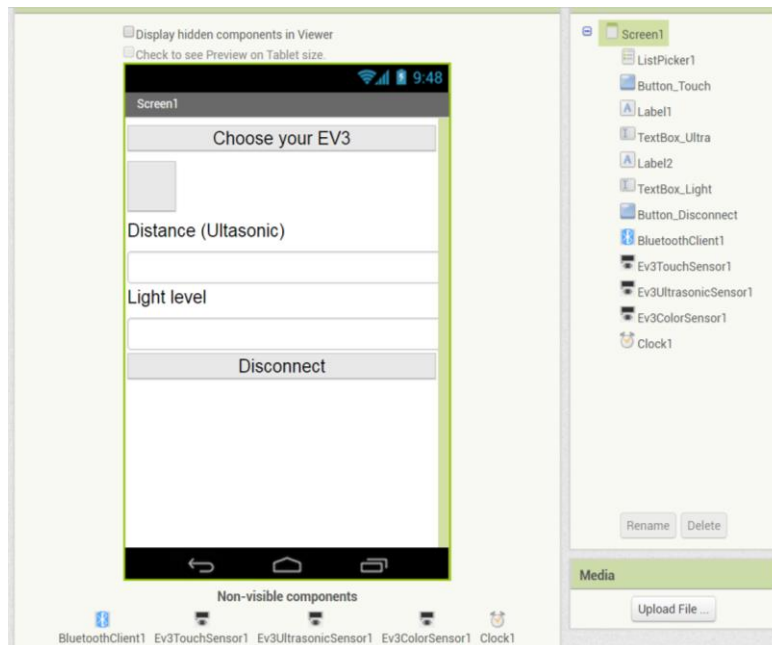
Display hidden components in Viewer
Check to see Preview on Tablet size.

9:48

Screen1

Choose your EV3

Distance (Ultasonic)

Light level

Disconnect

Non-visible components

BluetoothClient1 Ev3TouchSensor1 Ev3UltrasonicSensor1 Ev3ColorSensor1 Clock1

Screen1
ListPicker1
Button_Touch
Label1
TextBox_Ultra
Label2
TextBox_Light
Button_Disconnect
BluetoothClient1
Ev3TouchSensor1
Ev3UltrasonicSensor1
Ev3ColorSensor1
Clock1

Rename Delete

Media

Upload File ...